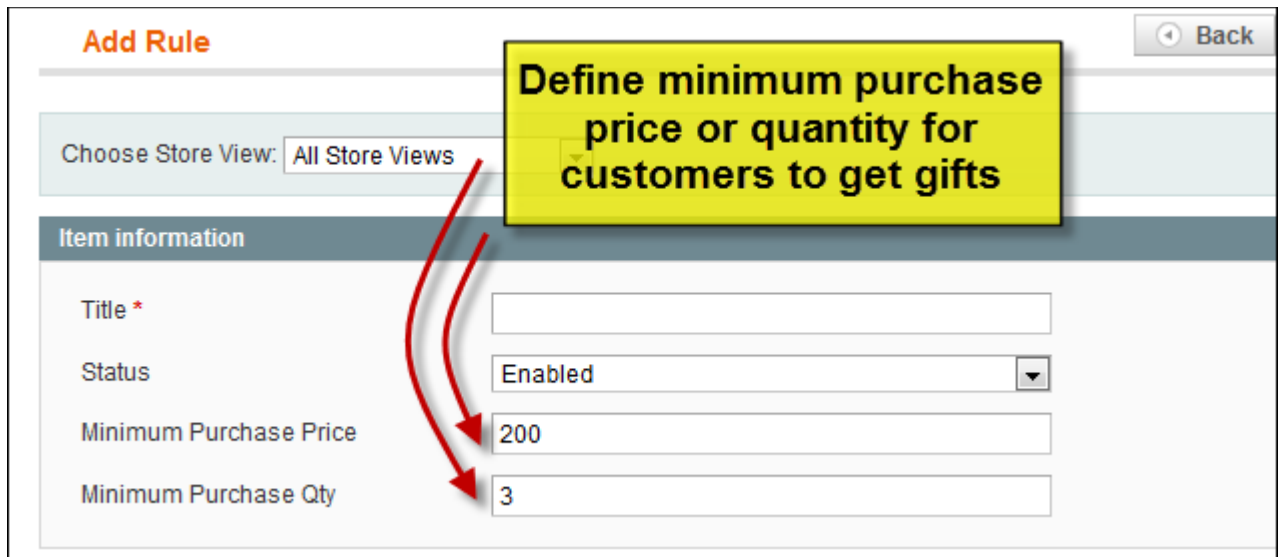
Add Rule

Back

Define minimum purchase price or quantity for customers to get gifts

Choose Store View: All Store Views

Item information

Title *

Status Enabled

Minimum Purchase Price 200

Minimum Purchase Qty 3